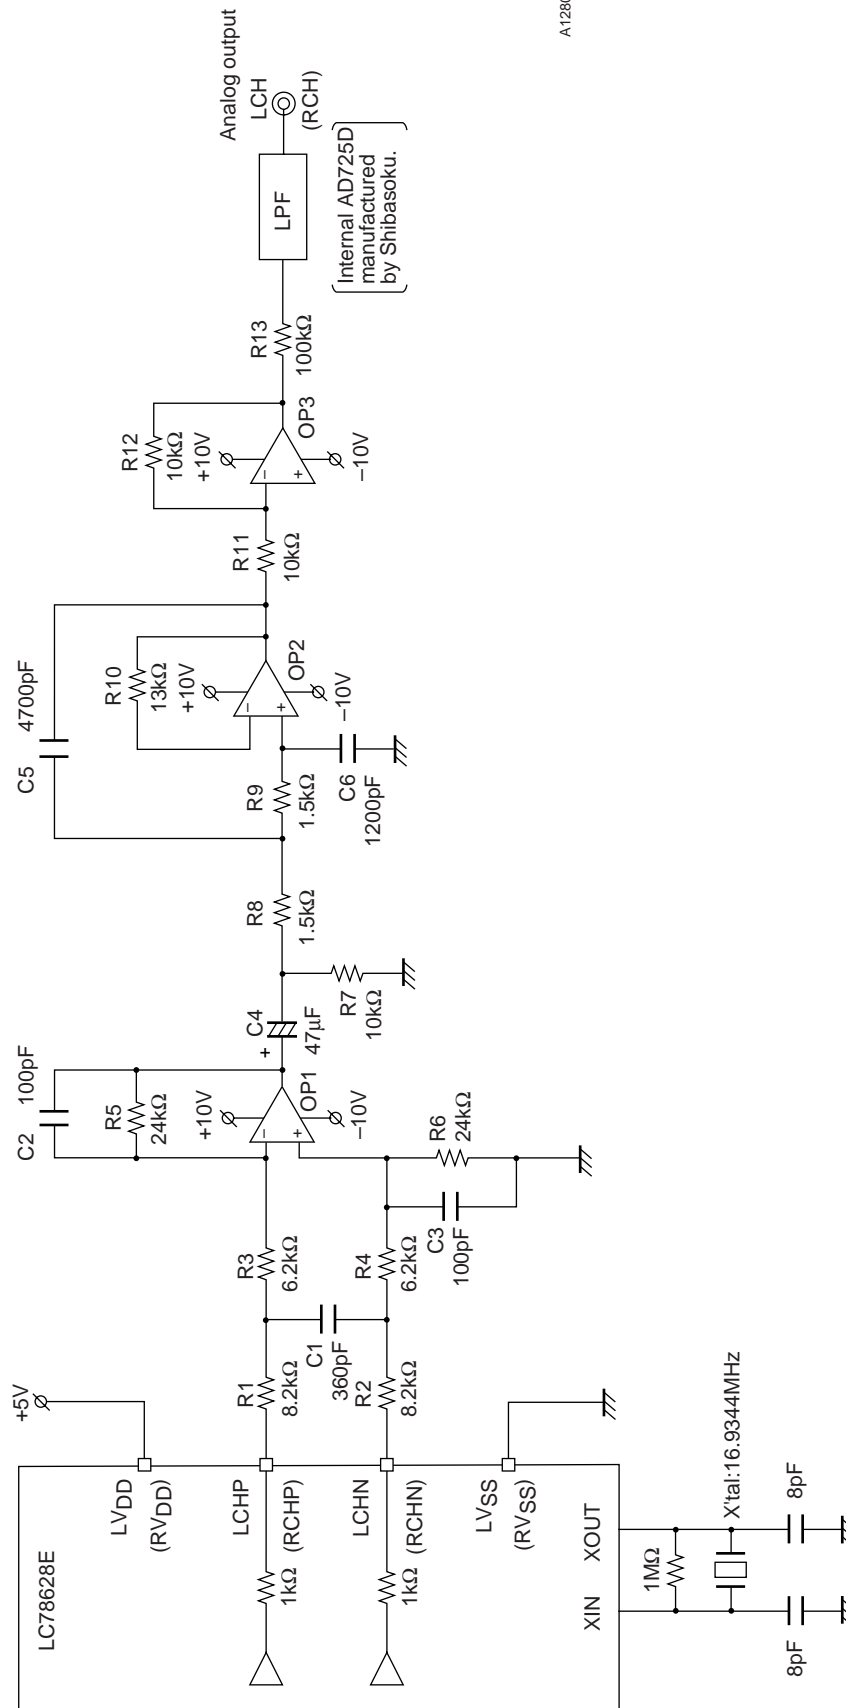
Analog output
LCH
(RCH)
A1280
Internal AD725D manufactured by Shibasoku.
LPF
R13
100kΩ
R12
10kΩ
+10V
OP3
−10V
R11
10kΩ
R10
13kΩ
+10V
OP2
−10V
C5
4700pF
R9
1.5kΩ
C6
1200pF
R8
1.5kΩ
C4
47μF
R7
10kΩ
C2
100pF
R5
24kΩ
+10V
OP1
−10V
R6
24kΩ
C3
100pF
R3
6.2kΩ
R4
6.2kΩ
C1
360pF
R1
8.2kΩ
R2
8.2kΩ
+5V
LC78628E
$LV_{DD}$
$(RV_{DD})$
LCHP
(RCHP)
LCHN
(RCHN)
$LV_{SS}$
$(RV_{SS})$
1kΩ
1kΩ
XIN
XOUT
1MΩ
X'tal:16.9344MHz
8pF
8pF